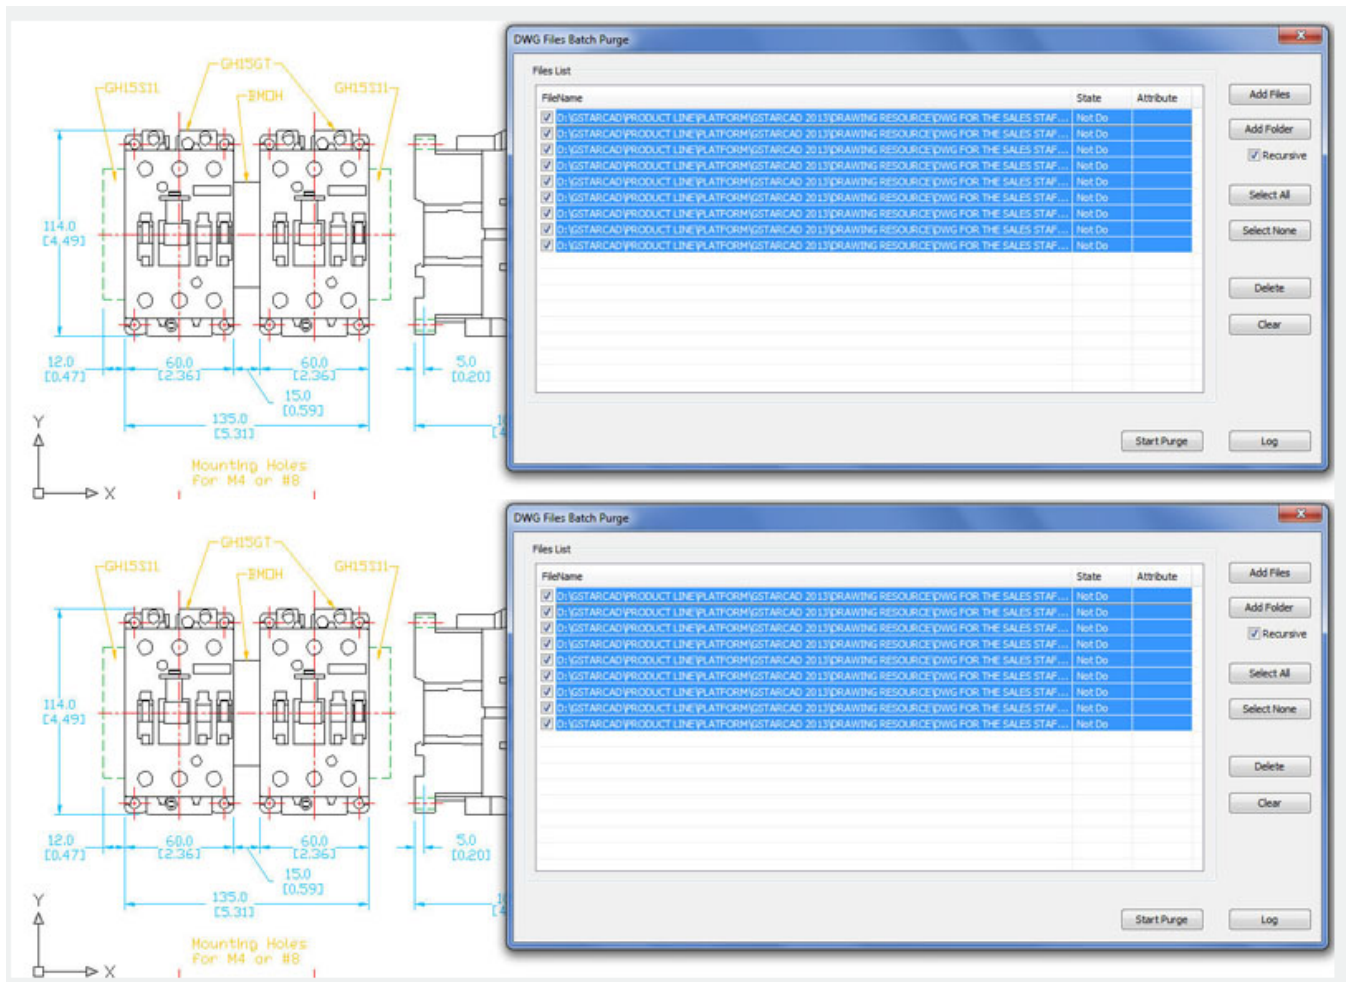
GH15S11
GH15GT
BMDH
GH15S11
114.0
[4.49]
12.0
[0.47]
60.0
[2.36]
60.0
[2.36]
15.0
[0.59]
135.0
[5.31]
5.0
[0.20]
Y
X
Mounting Holes
For M4 or #8

DWG Files Batch Purge
Files List

| FileName | State | Attribute |
|---|---|---|
| D:\GSTARCAD\PRODUCT LINE\PLATFORM\GSTARCAD 2013\DRAWING RESOURCE\DWG FOR THE SALES STAF... | Not Do | |
| D:\GSTARCAD\PRODUCT LINE\PLATFORM\GSTARCAD 2013\DRAWING RESOURCE\DWG FOR THE SALES STAF... | Not Do | |
| D:\GSTARCAD\PRODUCT LINE\PLATFORM\GSTARCAD 2013\DRAWING RESOURCE\DWG FOR THE SALES STAF... | Not Do | |
| D:\GSTARCAD\PRODUCT LINE\PLATFORM\GSTARCAD 2013\DRAWING RESOURCE\DWG FOR THE SALES STAF... | Not Do | |
| D:\GSTARCAD\PRODUCT LINE\PLATFORM\GSTARCAD 2013\DRAWING RESOURCE\DWG FOR THE SALES STAF... | Not Do | |
| D:\GSTARCAD\PRODUCT LINE\PLATFORM\GSTARCAD 2013\DRAWING RESOURCE\DWG FOR THE SALES STAF... | Not Do | |
| D:\GSTARCAD\PRODUCT LINE\PLATFORM\GSTARCAD 2013\DRAWING RESOURCE\DWG FOR THE SALES STAF... | Not Do | |
| D:\GSTARCAD\PRODUCT LINE\PLATFORM\GSTARCAD 2013\DRAWING RESOURCE\DWG FOR THE SALES STAF... | Not Do | |
| D:\GSTARCAD\PRODUCT LINE\PLATFORM\GSTARCAD 2013\DRAWING RESOURCE\DWG FOR THE SALES STAF... | Not Do | |

Add Files
Add Folder
Recursive
Select All
Select None
Delete
Clear
Start Purge
Log

GH15S11
GH15GT
BMDH
GH15S11
114.0
[4.49]
12.0
[0.47]
60.0
[2.36]
60.0
[2.36]
15.0
[0.59]
135.0
[5.31]
5.0
[0.20]
Y
X
Mounting Holes
For M4 or #8

DWG Files Batch Purge
Files List

| FileName | State | Attribute |
|---|---|---|
| D:\GSTARCAD\PRODUCT LINE\PLATFORM\GSTARCAD 2013\DRAWING RESOURCE\DWG FOR THE SALES STAF... | Not Do | |
| D:\GSTARCAD\PRODUCT LINE\PLATFORM\GSTARCAD 2013\DRAWING RESOURCE\DWG FOR THE SALES STAF... | Not Do | |
| D:\GSTARCAD\PRODUCT LINE\PLATFORM\GSTARCAD 2013\DRAWING RESOURCE\DWG FOR THE SALES STAF... | Not Do | |
| D:\GSTARCAD\PRODUCT LINE\PLATFORM\GSTARCAD 2013\DRAWING RESOURCE\DWG FOR THE SALES STAF... | Not Do | |
| D:\GSTARCAD\PRODUCT LINE\PLATFORM\GSTARCAD 2013\DRAWING RESOURCE\DWG FOR THE SALES STAF... | Not Do | |
| D:\GSTARCAD\PRODUCT LINE\PLATFORM\GSTARCAD 2013\DRAWING RESOURCE\DWG FOR THE SALES STAF... | Not Do | |
| D:\GSTARCAD\PRODUCT LINE\PLATFORM\GSTARCAD 2013\DRAWING RESOURCE\DWG FOR THE SALES STAF... | Not Do | |
| D:\GSTARCAD\PRODUCT LINE\PLATFORM\GSTARCAD 2013\DRAWING RESOURCE\DWG FOR THE SALES STAF... | Not Do | |
| D:\GSTARCAD\PRODUCT LINE\PLATFORM\GSTARCAD 2013\DRAWING RESOURCE\DWG FOR THE SALES STAF... | Not Do | |

Add Files
Add Folder
Recursive
Select All
Select None
Delete
Clear
Start Purge
Log